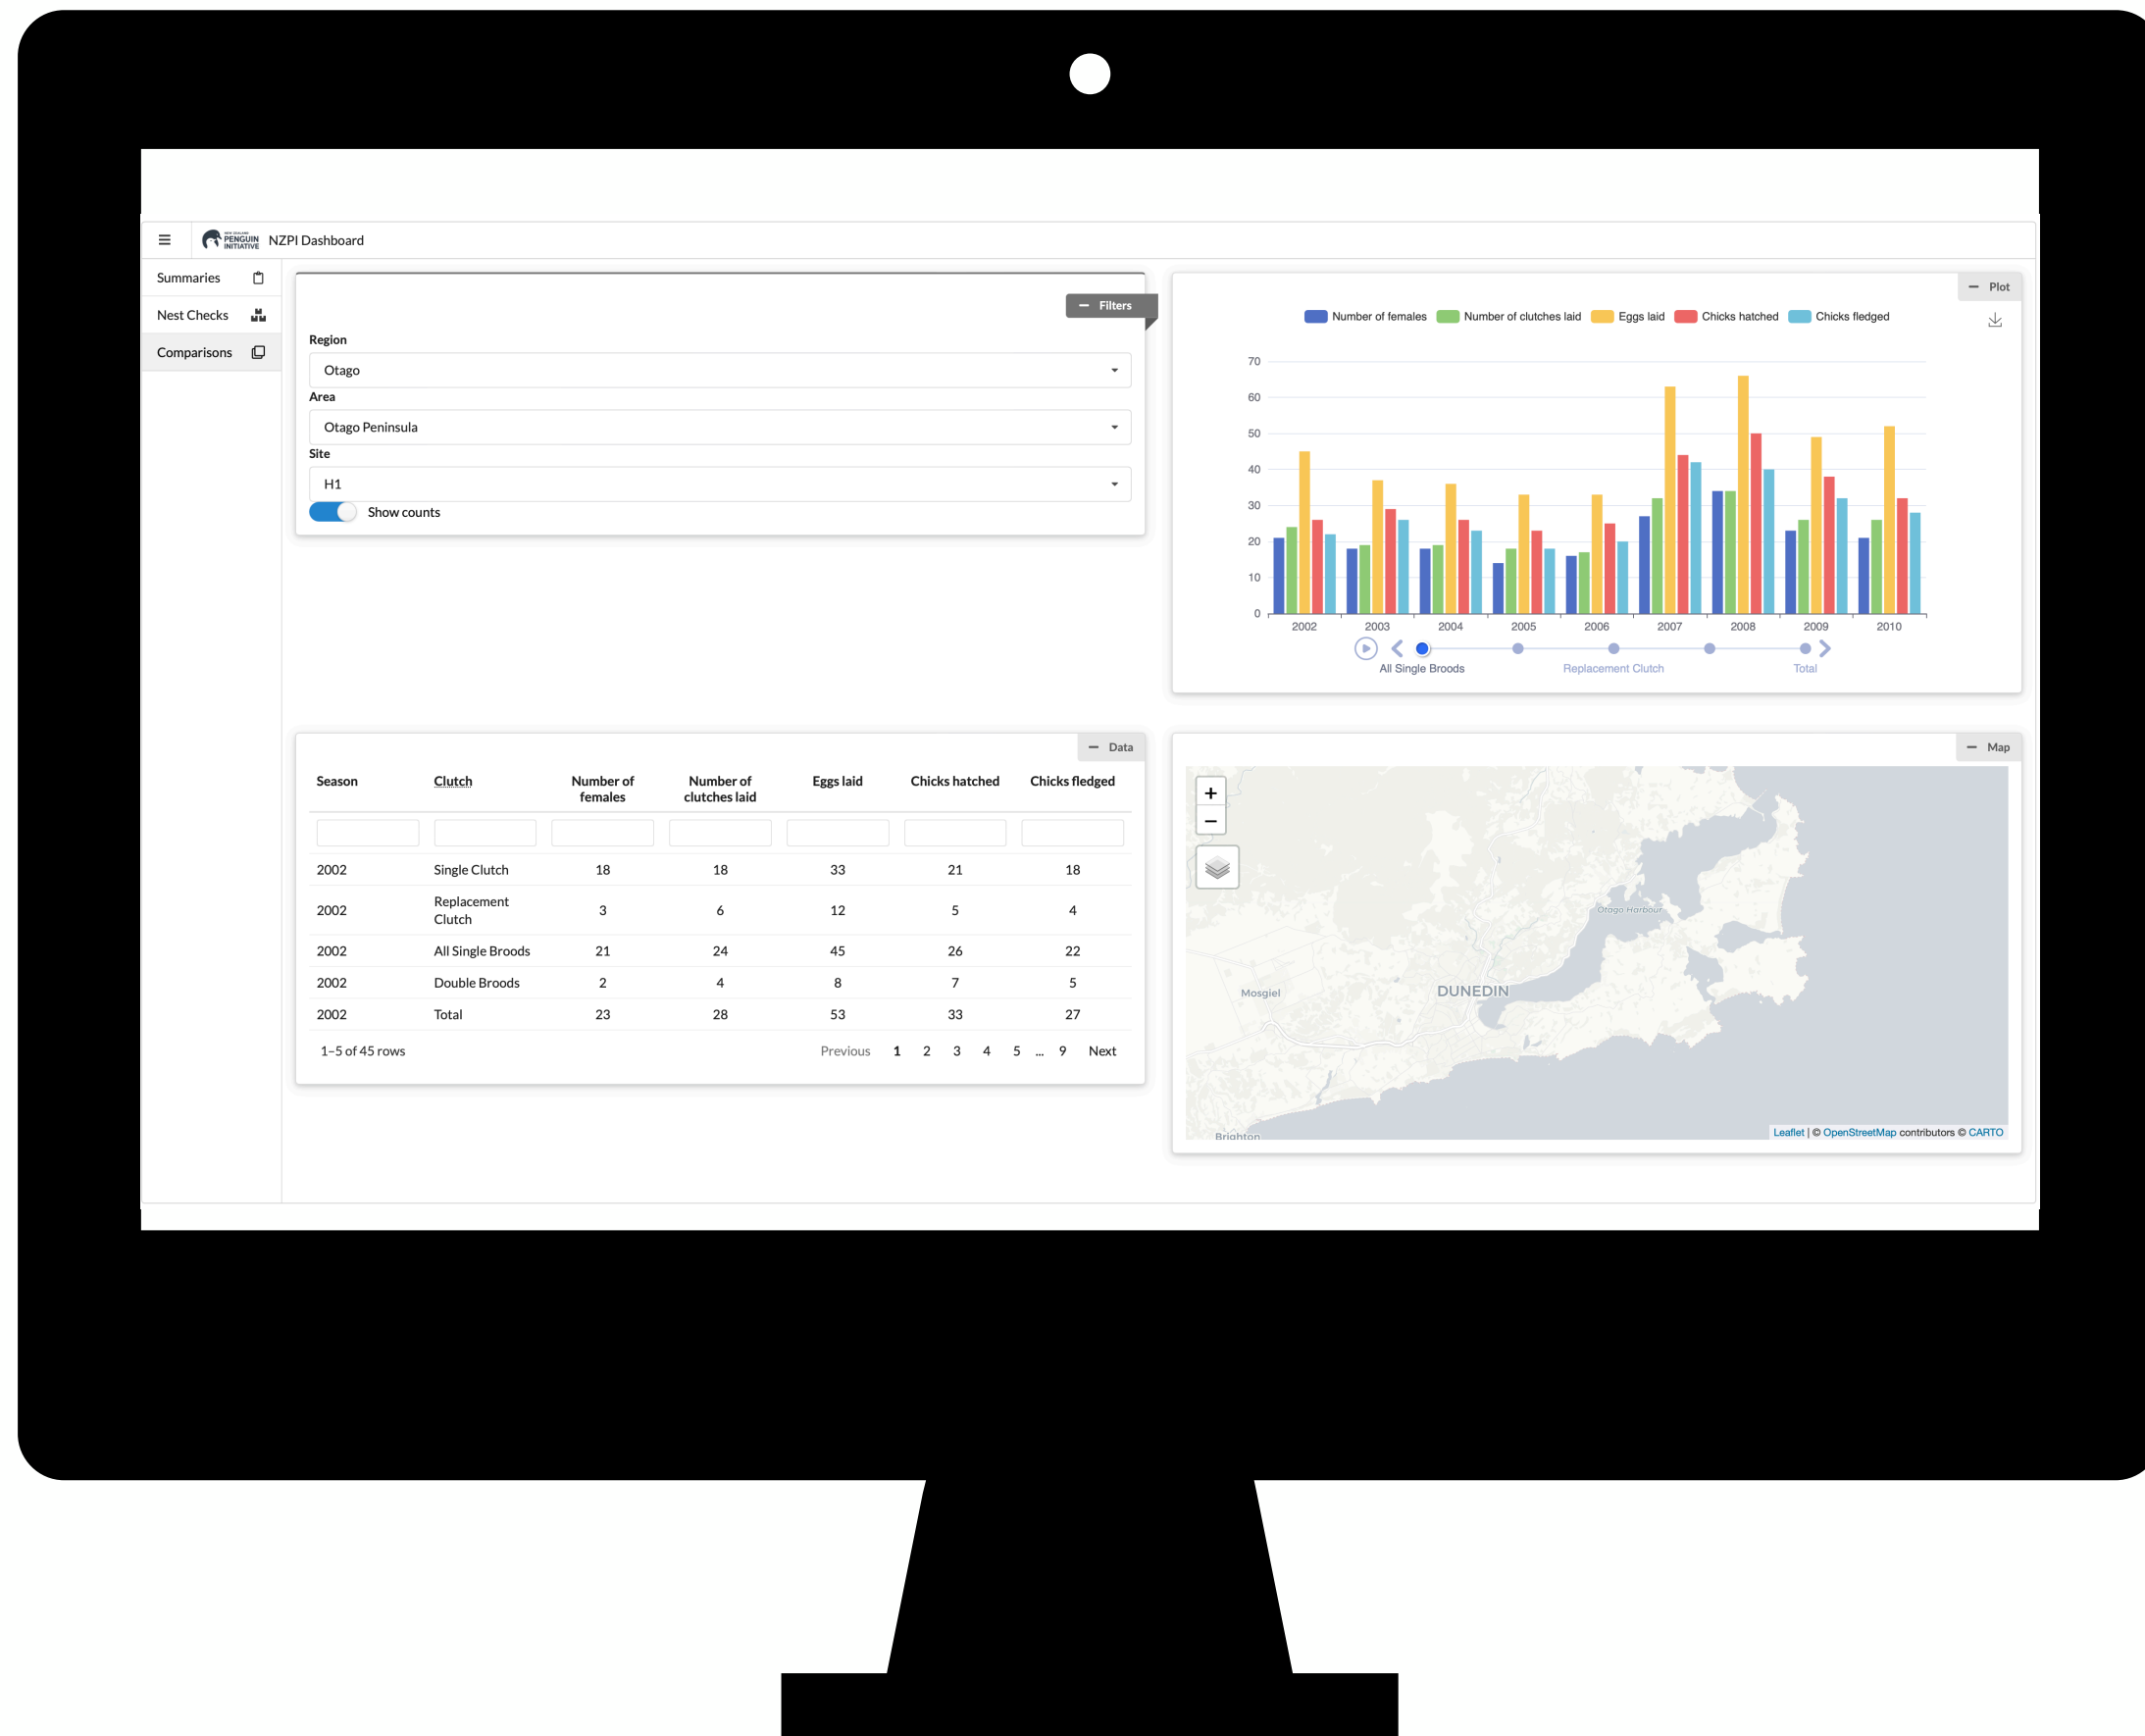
NEW ZEALAND PENGUIN INITIATIVE NZPI Dashboard

Summaries
Nest Checks
Comparisons

Filters

Region
Otago
Area
Otago Peninsula
Site
H1
Show counts

Plot

Number of females Number of clutches laid Eggs laid Chicks hatched Chicks fledged

70
60
50
40
30
20
10
0
2002 2003 2004 2005 2006 2007 2008 2009 2010

All Single Broods Replacement Clutch Total

Data

| Season | Clutch | Number of females | Number of clutches laid | Eggs laid | Chicks hatched | Chicks fledged |
|---|---|---|---|---|---|---|
| 2002 | Single Clutch | 18 | 18 | 33 | 21 | 18 |
| 2002 | Replacement Clutch | 3 | 6 | 12 | 5 | 4 |
| 2002 | All Single Broods | 21 | 24 | 45 | 26 | 22 |
| 2002 | Double Broods | 2 | 4 | 8 | 7 | 5 |
| 2002 | Total | 23 | 28 | 53 | 33 | 27 |

1–5 of 45 rows Previous 1 2 3 4 5 ... 9 Next

Map

+
−
Otago Harbour
Mosgiel
DUNEDIN
Brighton
Leaflet | © OpenStreetMap contributors © CARTO